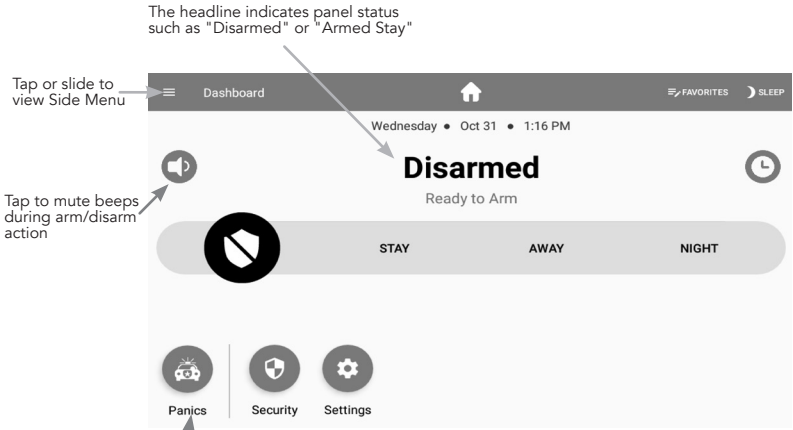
The headline indicates panel status such as "Disarmed" or "Armed Stay"

Tap or slide to view Side Menu

Dashboard

FAVORITES

SLEEP

Wednesday • Oct 31 • 1:16 PM

Disarmed

Ready to Arm

Tap to mute beeps during arm/disarm action

STAY

AWAY

NIGHT

Panics

Security

Settings